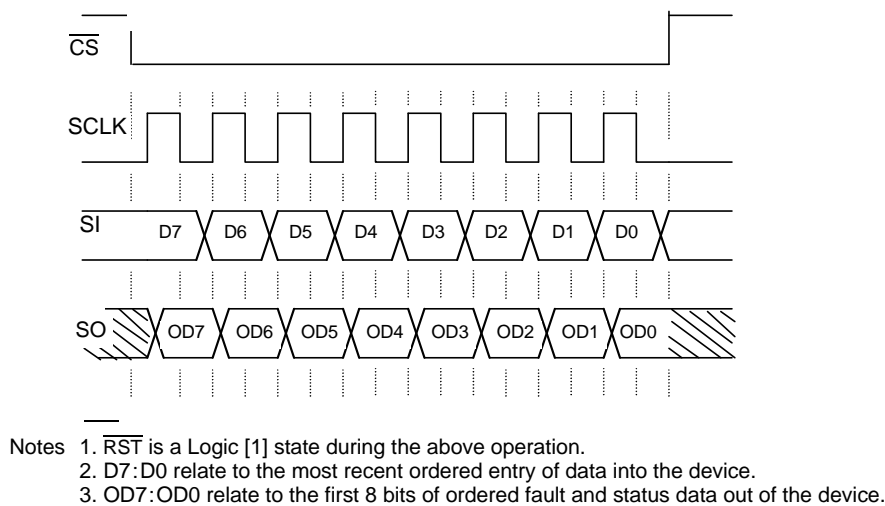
$\overline{CS}$

SCLK

SI D7 D6 D5 D4 D3 D2 D1 D0

SO OD7 OD6 OD5 OD4 OD3 OD2 OD1 OD0

Notes 1. $\overline{RST}$ is a Logic [1] state during the above operation.
2. D7:D0 relate to the most recent ordered entry of data into the device.
3. OD7:OD0 relate to the first 8 bits of ordered fault and status data out of the device.